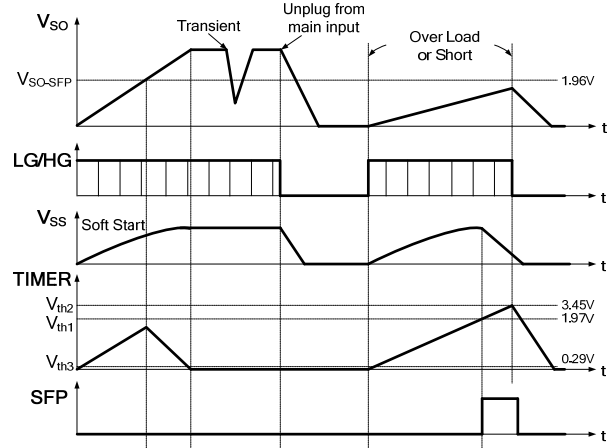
$V_{SO}$

Transient

Unplug from main input

Over Load or Short

$V_{SO\text{-}SFP}$

1.96V

t

LG/HG

t

$V_{SS}$

Soft Start

t

TIMER

$V_{th2}$

$V_{th1}$

3.45V

1.97V

$V_{th3}$

0.29V

t

SFP

t